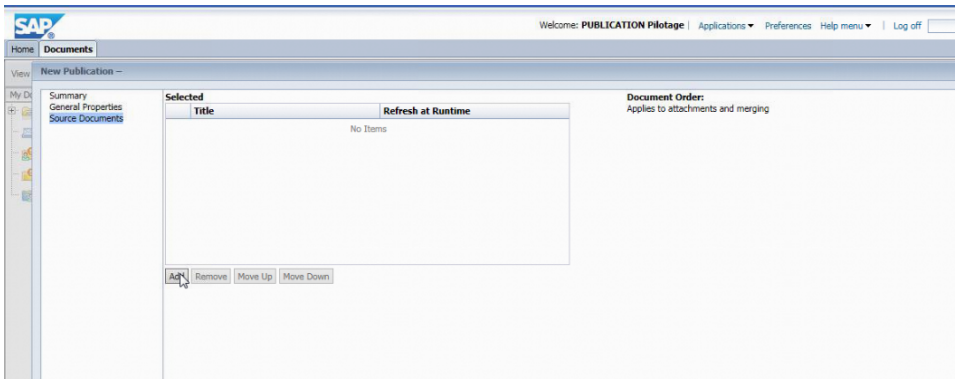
SAP

Welcome: PUBLICATION Pilotage | Applications ▾ Preferences Help menu ▾ | Log off

Home Documents

View

My D

New Publication –

Summary
General Properties
Source Documents

Selected

| | Title | Refresh at Runtime |
|---|---|---|
| | No Items | |

Add Remove Move Up Move Down

Document Order:
Applies to attachments and merging